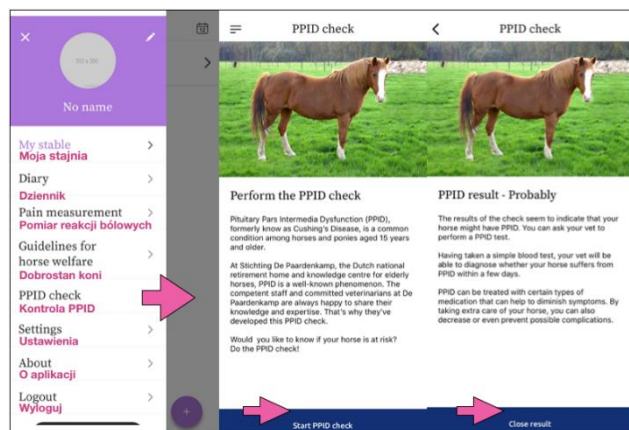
×

100 x 100

No name

My stable
Moja stajnia

Diary
Dziennik

Pain measurement
Pomiar reakcji bólowych

Guidelines for horse welfare
Dobrostan koni

PPID check
Kontrola PPID

Settings
Ustawienia

About
O aplikacji

Logout
Wyloguj

PPID check

Perform the PPID check

Pituitary Pars Intermedia Dysfunction (PPID), formerly known as Cushing's Disease, is a common condition among horses and ponies aged 15 years and older.

At Stichting De Paardenkamp, the Dutch national retirement home and knowledge centre for elderly horses, PPID is a well-known phenomenon. The competent staff and committed veterinarians at De Paardenkamp are always happy to share their knowledge and expertise. That's why they've developed this PPID check.

Would you like to know if your horse is at risk? Do the PPID check!

Start PPID check

PPID check

PPID result - Probably

The results of the check seem to indicate that your horse might have PPID. You can ask your vet to perform a PPID test.

Having taken a simple blood test, your vet will be able to diagnose whether your horse suffers from PPID within a few days.

PPID can be treated with certain types of medication that can help to diminish symptoms. By taking extra care of your horse, you can also decrease or even prevent possible complications.

Close result